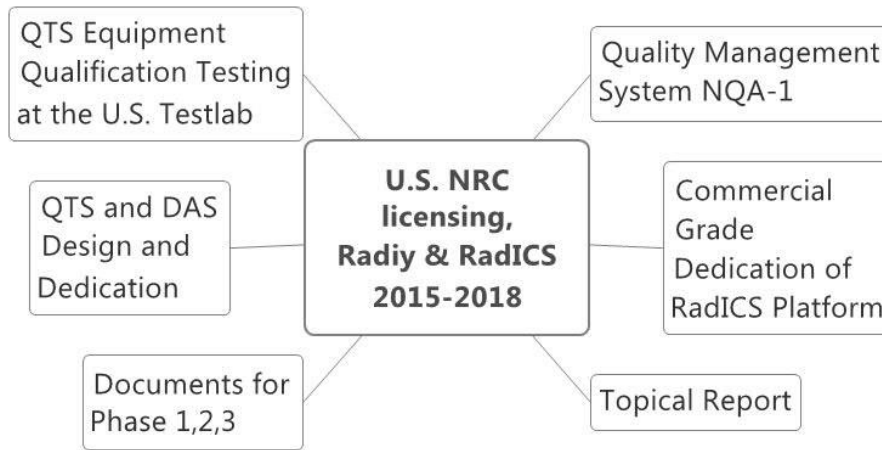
U.S. NRC licensing, Radiy & RadICS 2015-2018

QTS Equipment Qualification Testing at the U.S. Testlab

Quality Management System NQA-1

QTS and DAS Design and Dedication

Commercial Grade Dedication of RadICS Platform

Documents for Phase 1,2,3

Topical Report